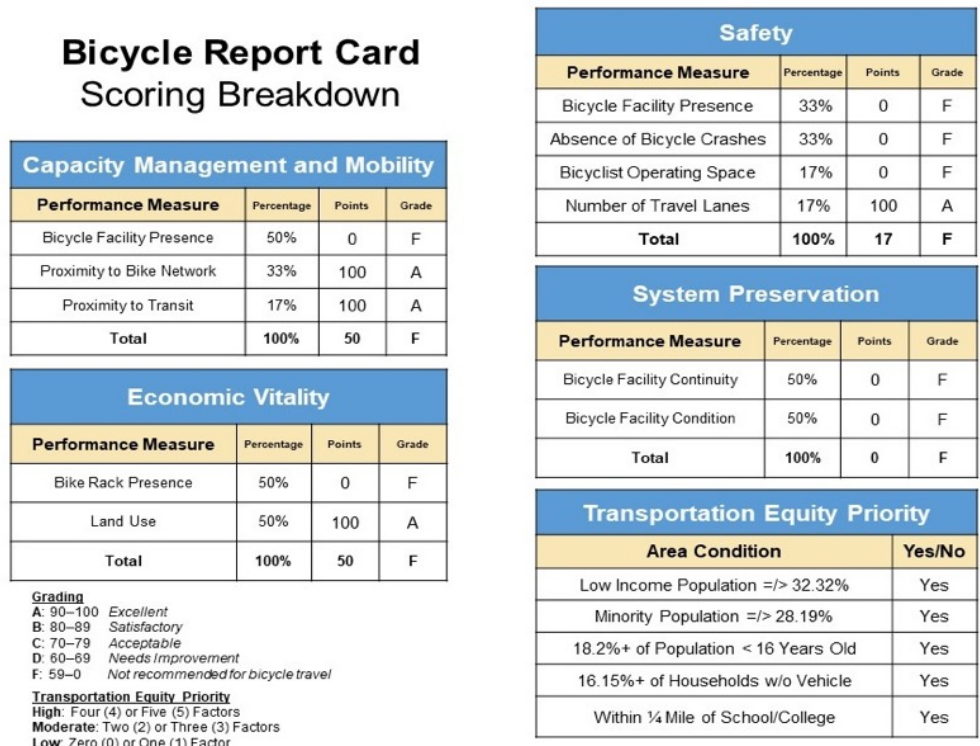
Bicycle Report Card
Scoring Breakdown

Capacity Management and Mobility

| Performance Measure | Percentage | Points | Grade |
|---|---|---|---|
| Bicycle Facility Presence | 50% | 0 | F |
| Proximity to Bike Network | 33% | 100 | A |
| Proximity to Transit | 17% | 100 | A |
| Total | 100% | 50 | F |

Economic Vitality

| Performance Measure | Percentage | Points | Grade |
|---|---|---|---|
| Bike Rack Presence | 50% | 0 | F |
| Land Use | 50% | 100 | A |
| Total | 100% | 50 | F |

Grading
A: 90–100 Excellent
B: 80–89 Satisfactory
C: 70–79 Acceptable
D: 60–69 Needs Improvement
F: 59–0 Not recommended for bicycle travel

Transportation Equity Priority
High: Four (4) or Five (5) Factors
Moderate: Two (2) or Three (3) Factors
Low: Zero (0) or One (1) Factor

Safety

| Performance Measure | Percentage | Points | Grade |
|---|---|---|---|
| Bicycle Facility Presence | 33% | 0 | F |
| Absence of Bicycle Crashes | 33% | 0 | F |
| Bicyclist Operating Space | 17% | 0 | F |
| Number of Travel Lanes | 17% | 100 | A |
| Total | 100% | 17 | F |

System Preservation

| Performance Measure | Percentage | Points | Grade |
|---|---|---|---|
| Bicycle Facility Continuity | 50% | 0 | F |
| Bicycle Facility Condition | 50% | 0 | F |
| Total | 100% | 0 | F |

Transportation Equity Priority

| Area Condition | Yes/No |
|---|---|
| Low Income Population =/> 32.32% | Yes |
| Minority Population =/> 28.19% | Yes |
| 18.2%+ of Population < 16 Years Old | Yes |
| 16.15%+ of Households w/o Vehicle | Yes |
| Within ¼ Mile of School/College | Yes |